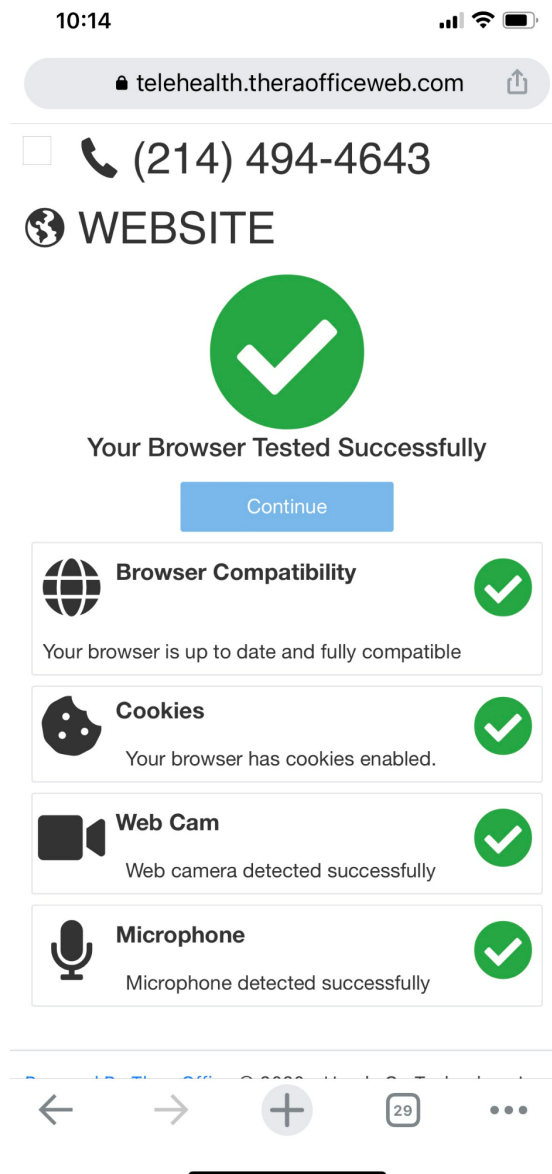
10:14

telehealth.therao​fficeweb.com

(214) 494-4643

WEBSITE

Your Browser Tested Successfully

Continue

Browser Compatibility

Your browser is up to date and fully compatible

Cookies

Your browser has cookies enabled.

Web Cam

Web camera detected successfully

Microphone

Microphone detected successfully

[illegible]

29